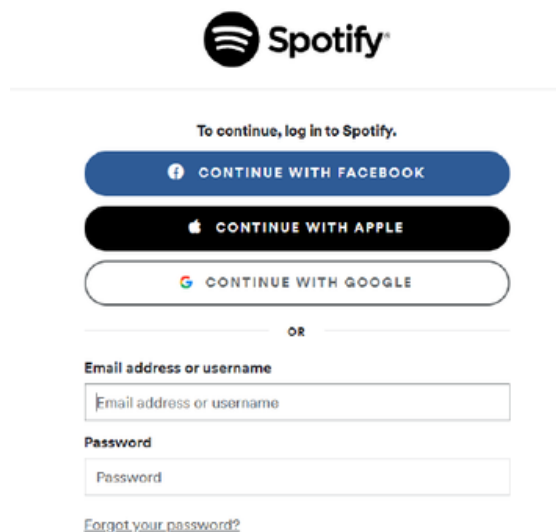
Spotify

To continue, log in to Spotify.

CONTINUE WITH FACEBOOK

CONTINUE WITH APPLE

CONTINUE WITH GOOGLE

OR

Email address or username

Email address or username

Password

Password

Forgot your password?